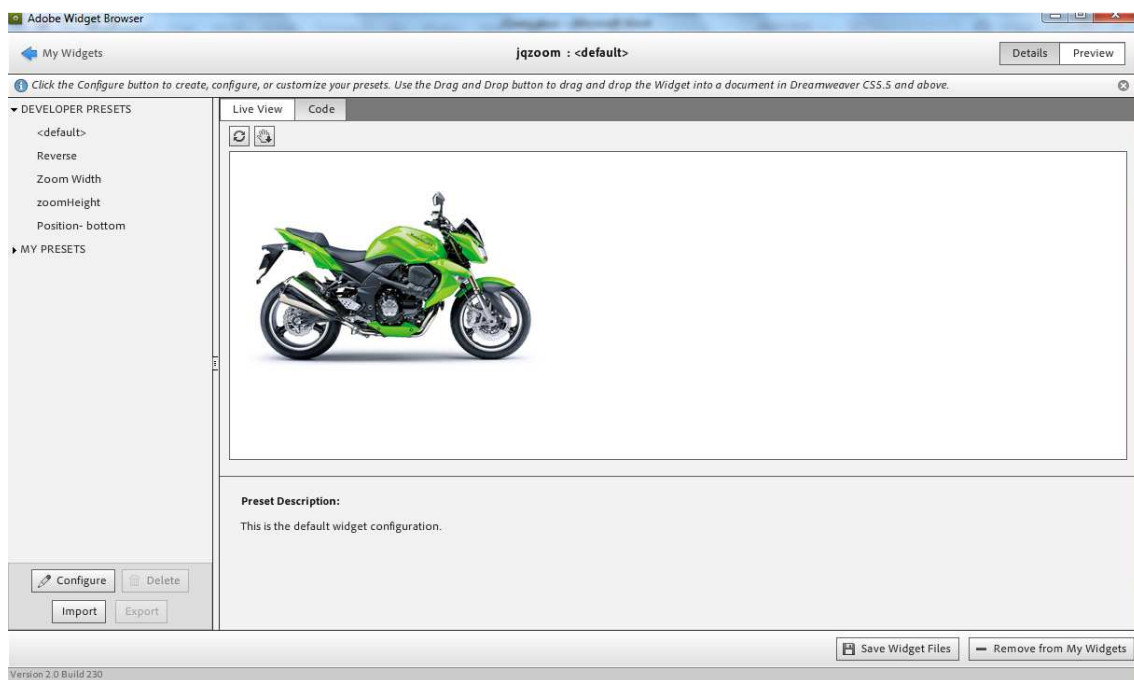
Adobe Widget Browser

My Widgets

jqzoom : <default>

Details | Preview

Click the Configure button to create, configure, or customize your presets. Use the Drag and Drop button to drag and drop the Widget into a document in Dreamweaver CS5.5 and above.

DEVELOPER PRESETS
<default>
Reverse
Zoom Width
zoomHeight
Position- bottom
MY PRESETS

Live View | Code

Preset Description:

This is the default widget configuration.

Configure | Delete
Import | Export

Save Widget Files | Remove from My Widgets

Version 2.0 Build 230